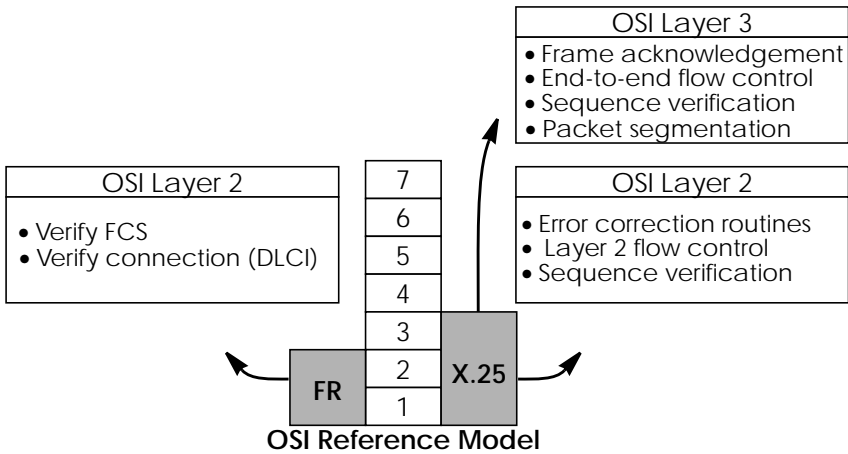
OSI Layer 3
• Frame acknowledgement
• End-to-end flow control
• Sequence verification
• Packet segmentation

OSI Layer 2
• Verify FCS
• Verify connection (DLCI)

7
6
5
4
3
2
1

OSI Layer 2
• Error correction routines
• Layer 2 flow control
• Sequence verification

FR

X.25

OSI Reference Model